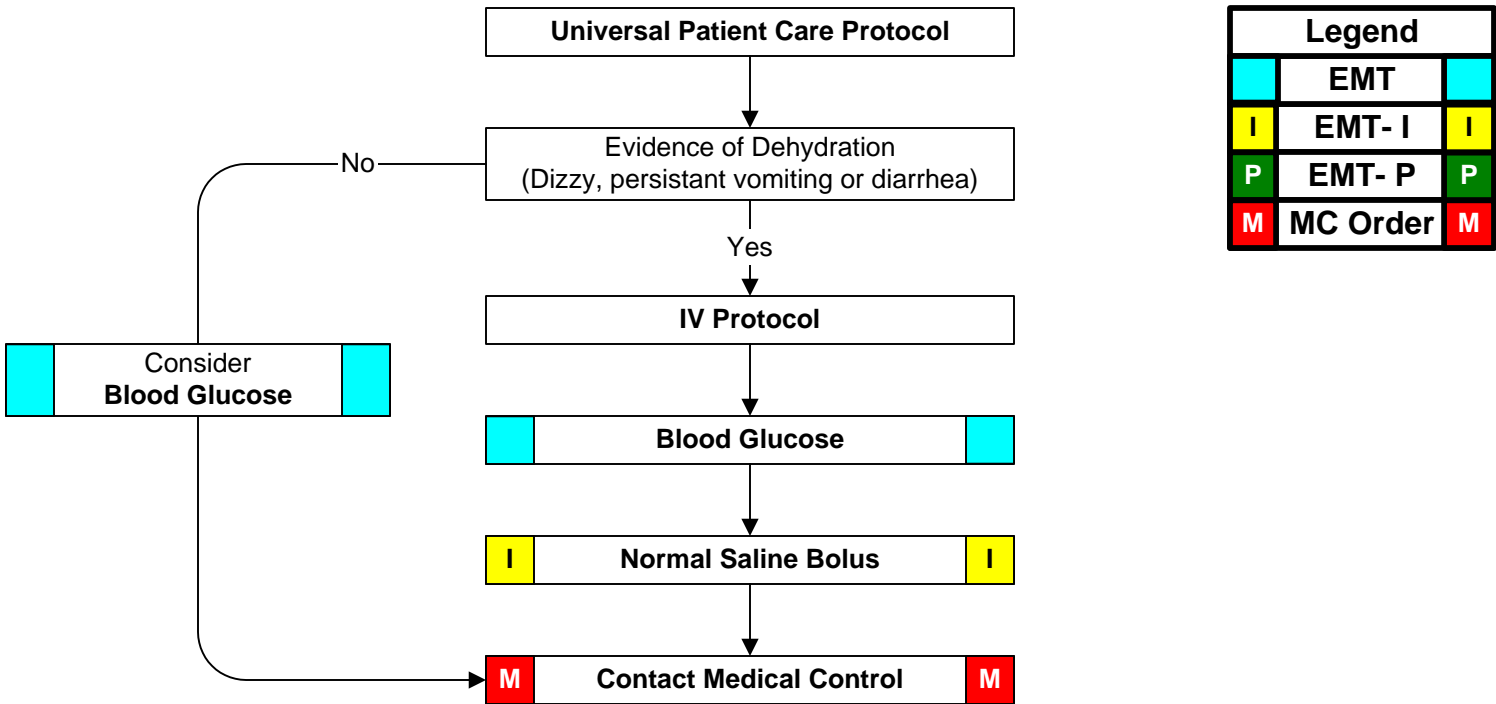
Universal Patient Care Protocol

Evidence of Dehydration
(Dizzy, persistant vomiting or diarrhea)

No

Yes

IV Protocol

Consider
Blood Glucose

Blood Glucose

I Normal Saline Bolus I

M Contact Medical Control M

| Legend | | |
|---|---|---|
| | EMT | |
| I | EMT- I | I |
| P | EMT- P | P |
| M | MC Order | M |